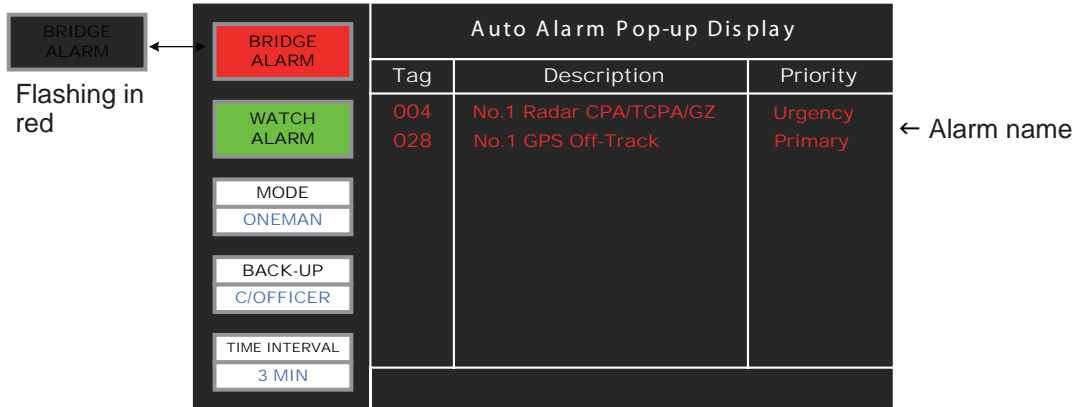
BRIDGE ALARM

Flashing in red

BRIDGE ALARM

WATCH ALARM

MODE

ONEMAN

BACK-UP

C/OFFICER

TIME INTERVAL

3 MIN

Auto Alarm Pop-up Display

| Tag | Description | Priority |
|---|---|---|
| 004 | No.1 Radar CPA/TCPA/GZ | Urgency |
| 028 | No.1 GPS Off-Track | Primary |

← Alarm name